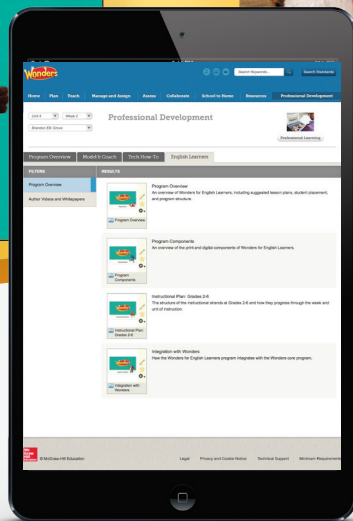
Wonders

Search Keywords... Search Standards

Home Plan Teach Manage and Assign Assess Collaborate School to Home Resources Professional Development

Unit 4 Week 2

Blended ER Group

Professional Development

Professional Learning

Program Overview Model & Coach Tech How To English Learners

FILTERS

Program Overview

Author Videos and Whitepapers

RESULTS

Program Overview
An overview of Wonders for English Learners, including suggested lesson plans, student placement, and program structure.

Program Overview

Program Components
An overview of the print and digital components of Wonders for English Learners.

Program Components

Instructional Plan: Grades 2-6
The structure of the instructional strands at Grades 2-6 and how they progress through the week and unit of instruction.

Instructional Plan: Grades 2-6

Integration with Wonders
How the Wonders for English Learners program integrates with the Wonders core program.

Integration with Wonders

© McGraw-Hill Education

Legal Privacy and Cookie Notice Technical Support Minimum Requirements